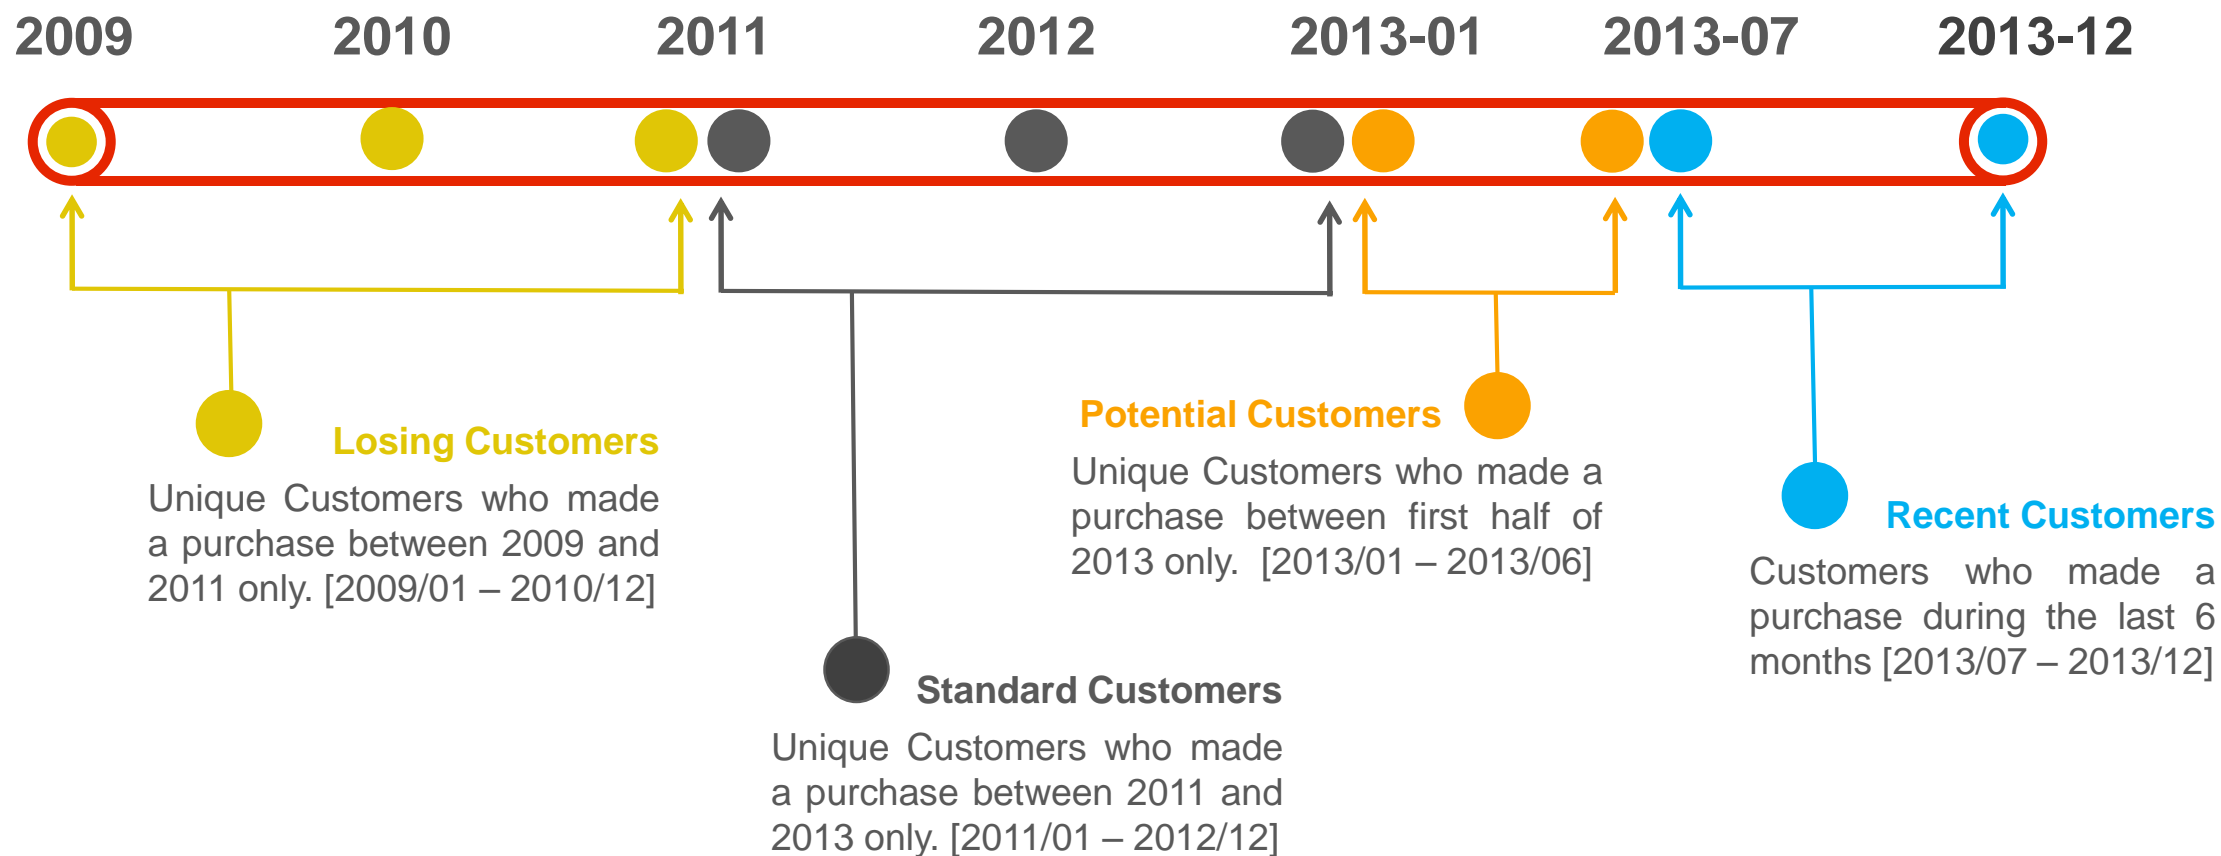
2009 2010 2011 2012 2013-01 2013-07 2013-12

Losing Customers

Unique Customers who made a purchase between 2009 and 2011 only. [2009/01 – 2010/12]

Potential Customers

Unique Customers who made a purchase between first half of 2013 only. [2013/01 – 2013/06]

Recent Customers

Customers who made a purchase during the last 6 months [2013/07 – 2013/12]

Standard Customers

Unique Customers who made a purchase between 2011 and 2013 only. [2011/01 – 2012/12]